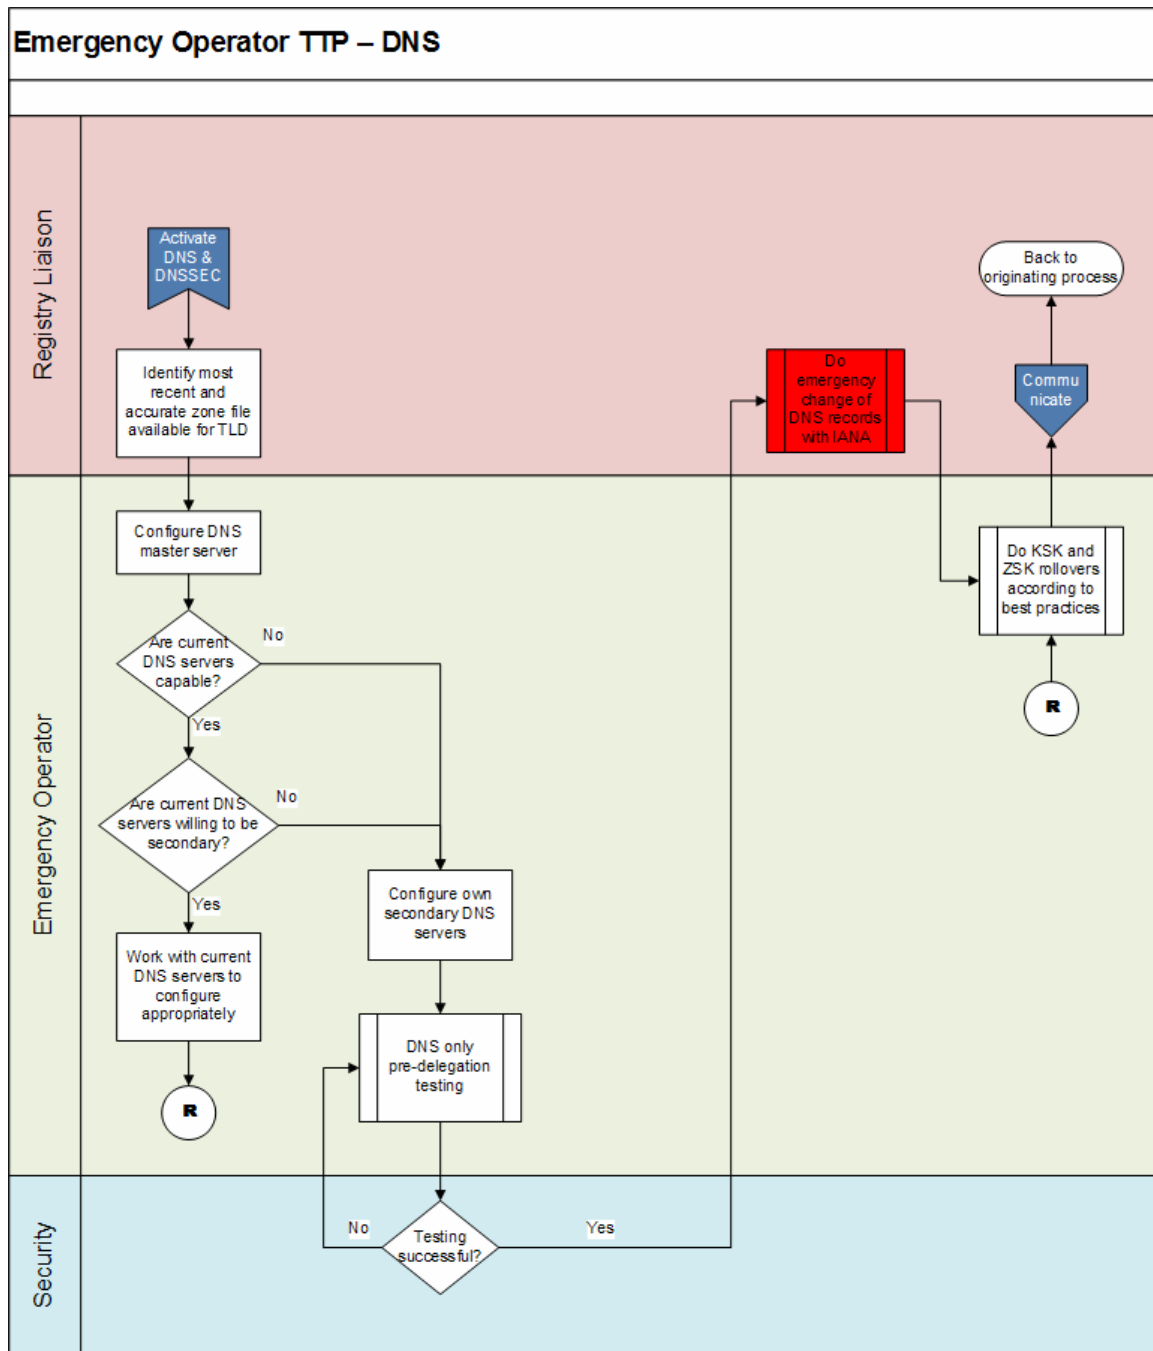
Emergency Operator TTP – DNS

Registry Liaison

Activate DNS & DNSSEC

Identify most recent and accurate zone file available for TLD

Do emergency change of DNS records with IANA

Back to originating process

Commu nicate

Emergency Operator

Configure DNS master server

Are current DNS servers capable?

No

Yes

Are current DNS servers willing to be secondary?

No

Yes

Work with current DNS servers to configure appropriately

R

Configure own secondary DNS servers

DNS only pre-delegation testing

Do KSK and ZSK rollovers according to best practices

R

Security

No

Testing successful?

Yes